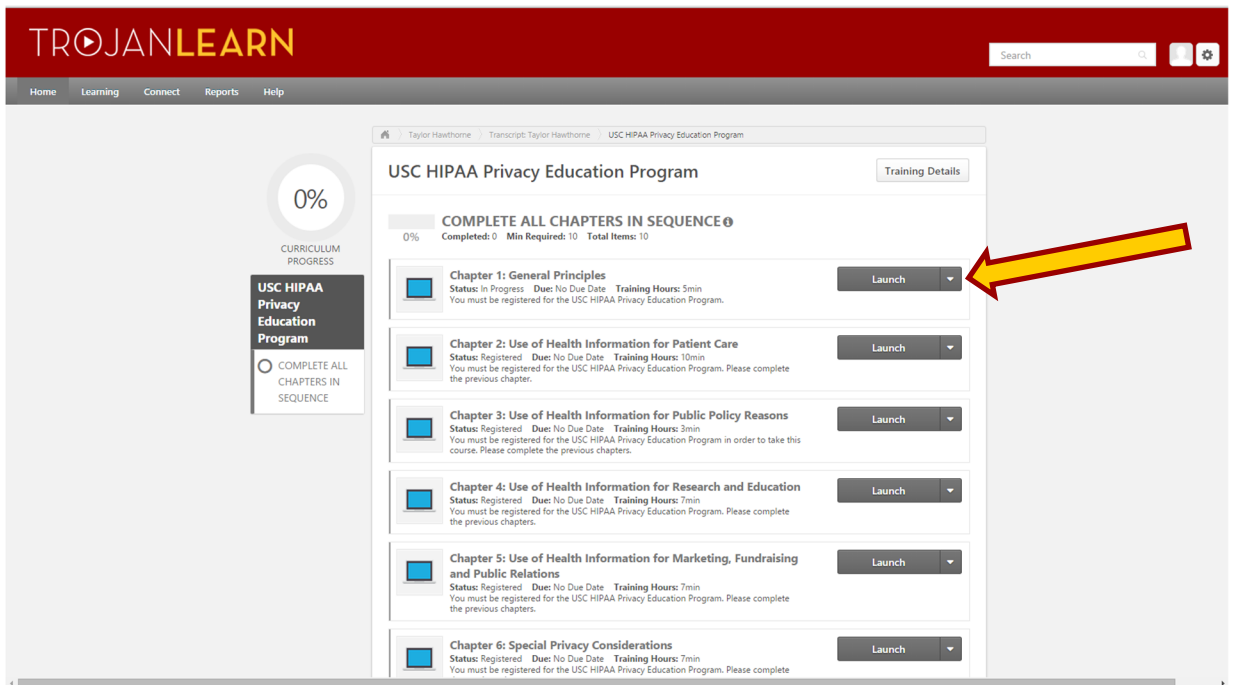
TROJANLEARN

Search

Home Learning Connect Reports Help

Taylor Hawthorne > Transcript: Taylor Hawthorne > USC HIPAA Privacy Education Program

0%
CURRICULUM PROGRESS

USC HIPAA Privacy Education Program

COMPLETE ALL CHAPTERS IN SEQUENCE

USC HIPAA Privacy Education Program

Training Details

0%
COMPLETE ALL CHAPTERS IN SEQUENCE
Completed: 0 Min Required: 10 Total Items: 10

Chapter 1: General Principles
Status: In Progress Due: No Due Date Training Hours: 5min
You must be registered for the USC HIPAA Privacy Education Program.
Launch

Chapter 2: Use of Health Information for Patient Care
Status: Registered Due: No Due Date Training Hours: 10min
You must be registered for the USC HIPAA Privacy Education Program. Please complete the previous chapter.
Launch

Chapter 3: Use of Health Information for Public Policy Reasons
Status: Registered Due: No Due Date Training Hours: 3min
You must be registered for the USC HIPAA Privacy Education Program in order to take this course. Please complete the previous chapters.
Launch

Chapter 4: Use of Health Information for Research and Education
Status: Registered Due: No Due Date Training Hours: 7min
You must be registered for the USC HIPAA Privacy Education Program. Please complete the previous chapters.
Launch

Chapter 5: Use of Health Information for Marketing, Fundraising and Public Relations
Status: Registered Due: No Due Date Training Hours: 7min
You must be registered for the USC HIPAA Privacy Education Program. Please complete the previous chapters.
Launch

Chapter 6: Special Privacy Considerations
Status: Registered Due: No Due Date Training Hours: 7min
You must be registered for the USC HIPAA Privacy Education Program. Please complete
Launch